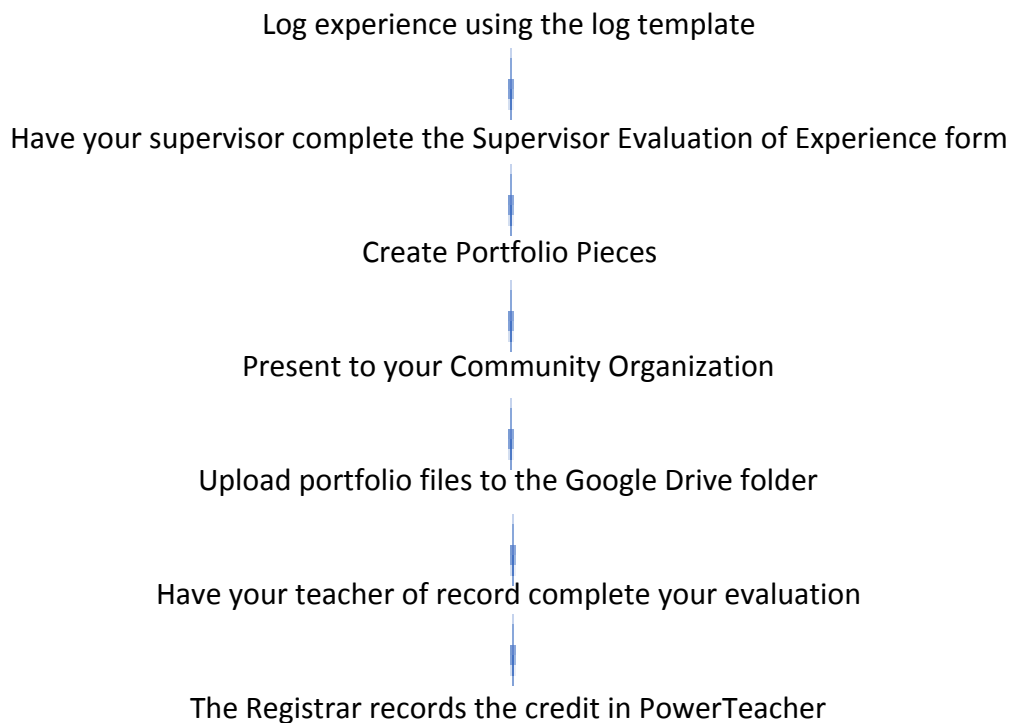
Log experience using the log template

Have your supervisor complete the Supervisor Evaluation of Experience form

Create Portfolio Pieces

Present to your Community Organization

Upload portfolio files to the Google Drive folder

Have your teacher of record complete your evaluation

The Registrar records the credit in PowerTeacher